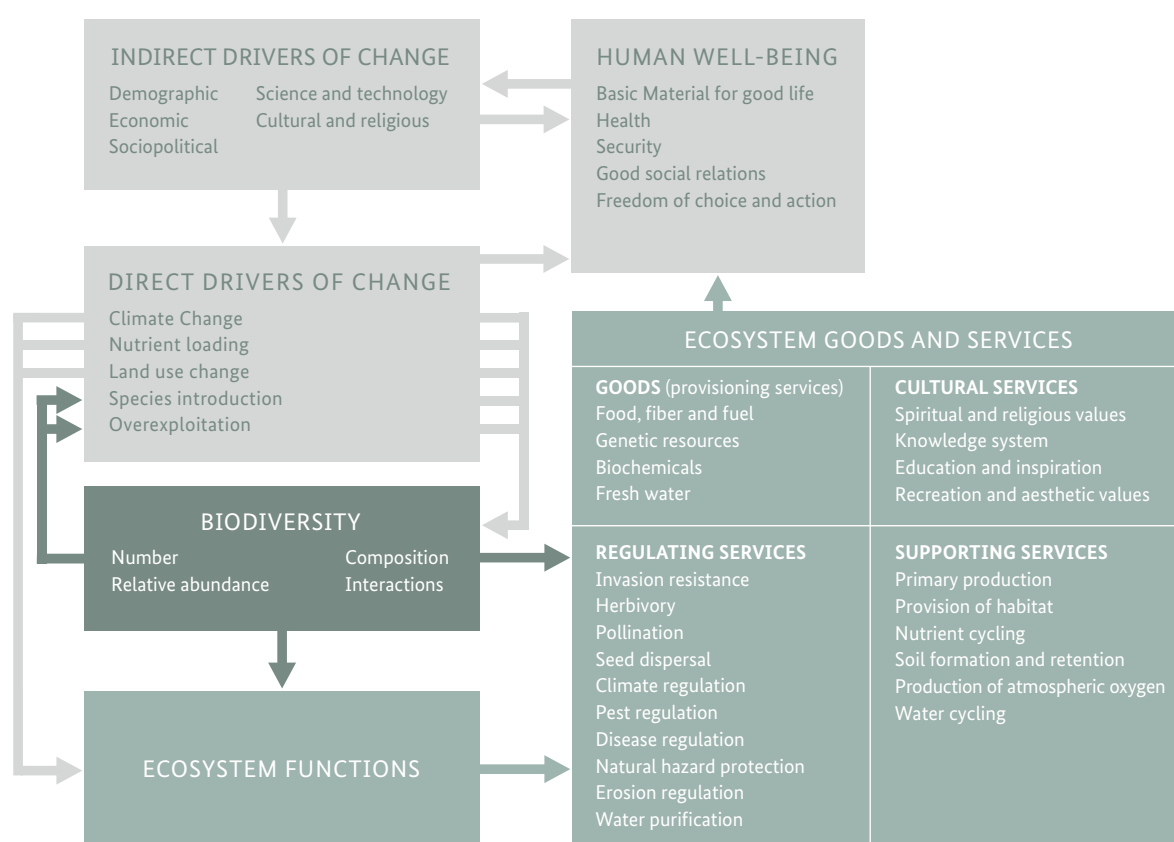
INDIRECT DRIVERS OF CHANGE
Demographic
Economic
Sociopolitical
Science and technology
Cultural and religious

HUMAN WELL-BEING
Basic Material for good life
Health
Security
Good social relations
Freedom of choice and action

DIRECT DRIVERS OF CHANGE
Climate Change
Nutrient loading
Land use change
Species introduction
Overexploitation

ECOSYSTEM GOODS AND SERVICES

GOODS (provisioning services)
Food, fiber and fuel
Genetic resources
Biochemicals
Fresh water

CULTURAL SERVICES
Spiritual and religious values
Knowledge system
Education and inspiration
Recreation and aesthetic values

BIODIVERSITY
Number
Relative abundance
Composition
Interactions

REGULATING SERVICES
Invasion resistance
Herbivory
Pollination
Seed dispersal
Climate regulation
Pest regulation
Disease regulation
Natural hazard protection
Erosion regulation
Water purification

SUPPORTING SERVICES
Primary production
Provision of habitat
Nutrient cycling
Soil formation and retention
Production of atmospheric oxygen
Water cycling

ECOSYSTEM FUNCTIONS